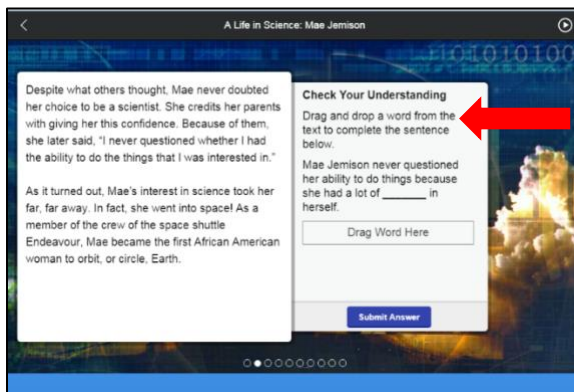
A Life in Science: Mae Jemison

010101010

Despite what others thought, Mae never doubted her choice to be a scientist. She credits her parents with giving her this confidence. Because of them, she later said, "I never questioned whether I had the ability to do the things that I was interested in."

As it turned out, Mae's interest in science took her far, far away. In fact, she went into space! As a member of the crew of the space shuttle Endeavour, Mae became the first African American woman to orbit, or circle, Earth.

Check Your Understanding

Drag and drop a word from the text to complete the sentence below.

Mae Jemison never questioned her ability to do things because she had a lot of _______ in herself.

Drag Word Here

Submit Answer